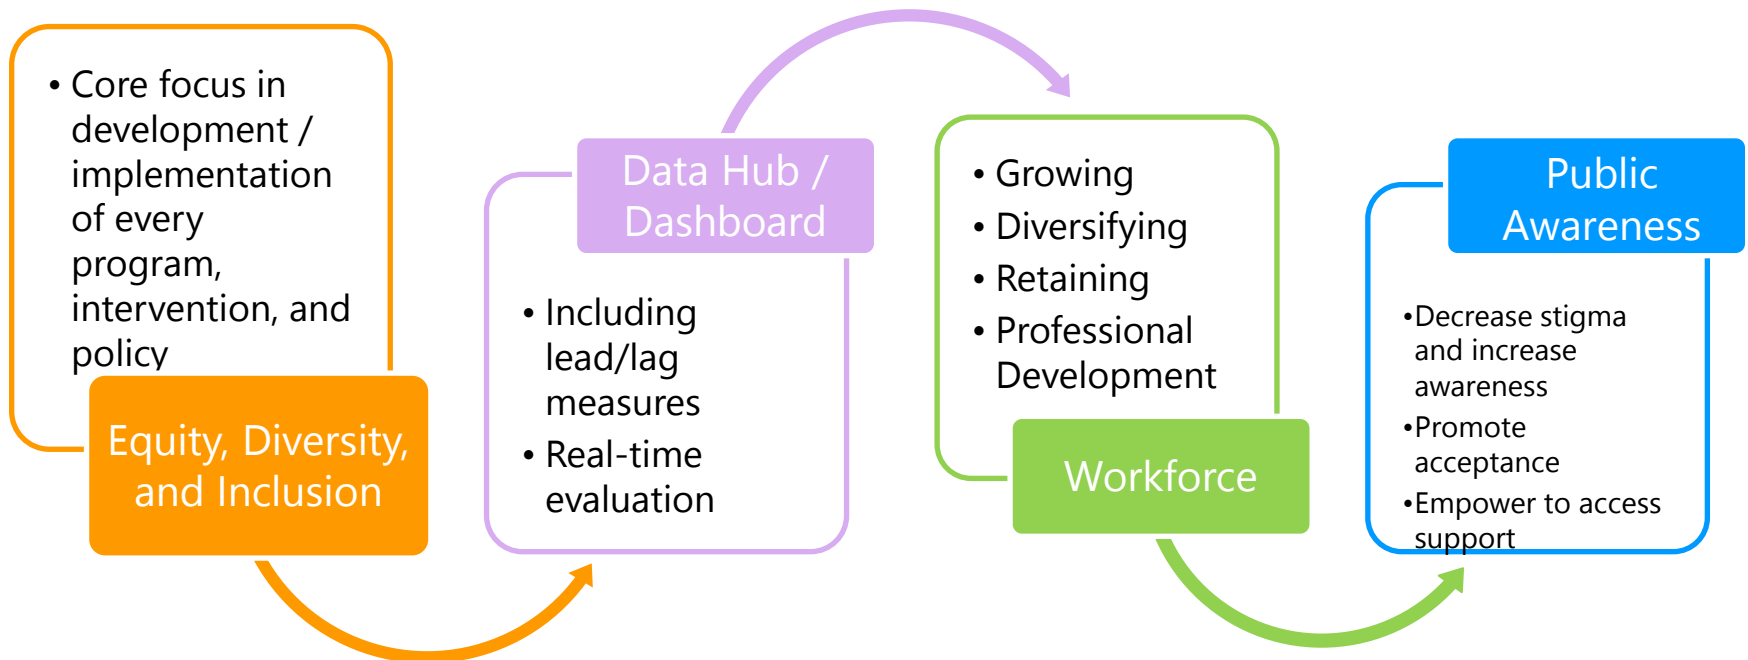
• Core focus in development / implementation of every program, intervention, and policy

Equity, Diversity, and Inclusion

Data Hub / Dashboard

• Including lead/lag measures
• Real-time evaluation

• Growing
• Diversifying
• Retaining
• Professional Development

Workforce

Public Awareness

•Decrease stigma and increase awareness
•Promote acceptance
•Empower to access support